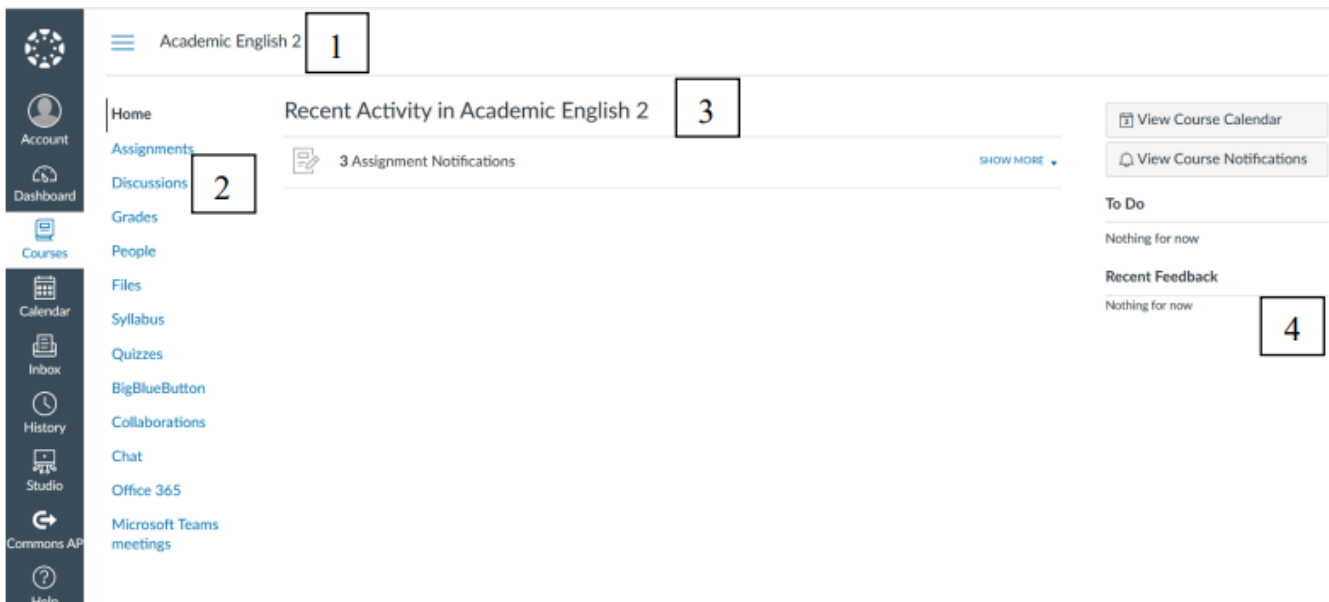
Account
Dashboard
Courses
Calendar
Inbox
History
Studio
Commons AP
Help

Academic English 2

1

Home
Assignments
Discussions
Grades
People
Files
Syllabus
Quizzes
BigBlueButton
Collaborations
Chat
Office 365
Microsoft Teams meetings

2

Recent Activity in Academic English 2

3

3 Assignment Notifications

SHOW MORE

View Course Calendar
View Course Notifications

To Do
Nothing for now

Recent Feedback
Nothing for now

4